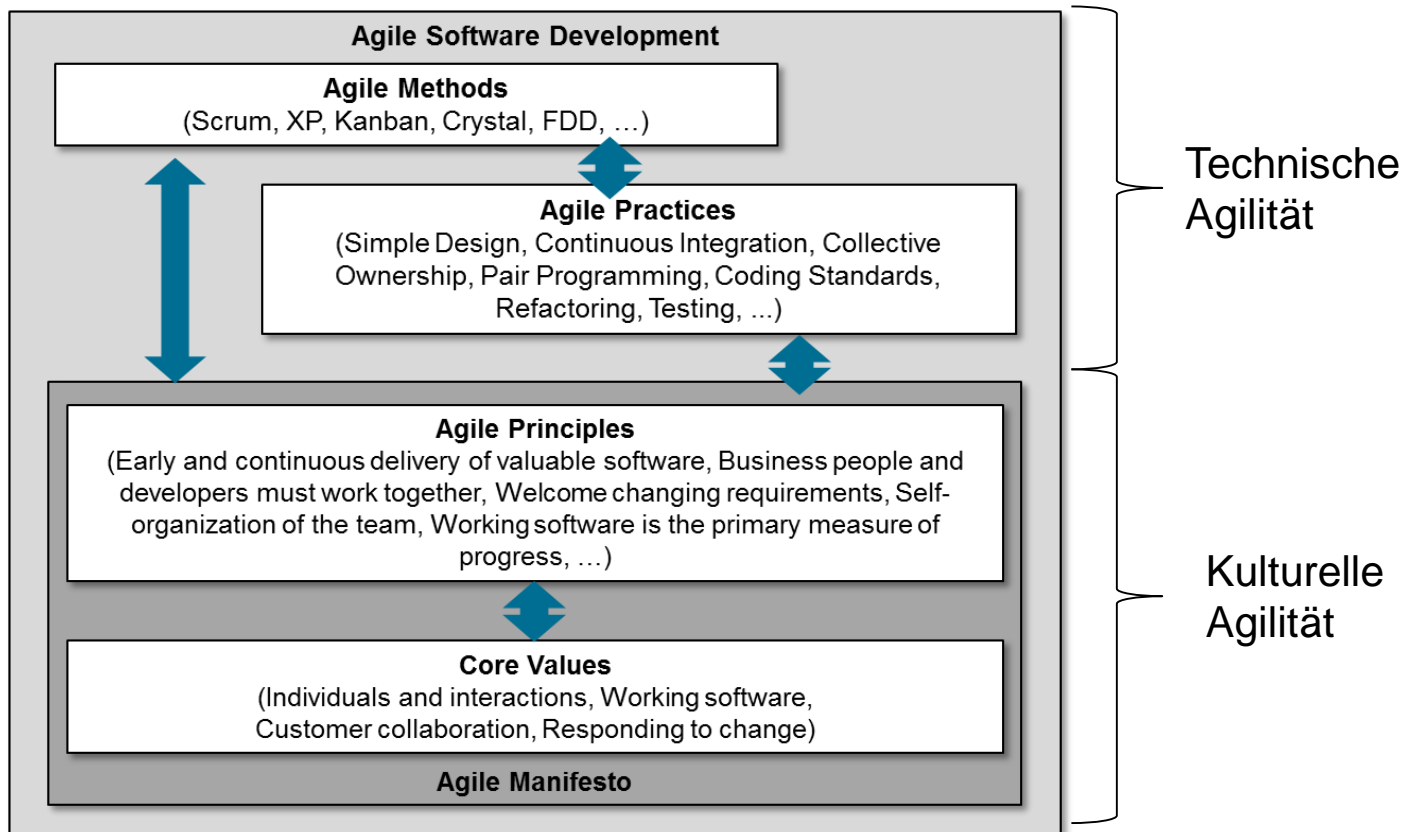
Agile Software Development

Agile Methods
(Scrum, XP, Kanban, Crystal, FDD, …)

Agile Practices
(Simple Design, Continuous Integration, Collective Ownership, Pair Programming, Coding Standards, Refactoring, Testing, ...)

Agile Principles
(Early and continuous delivery of valuable software, Business people and developers must work together, Welcome changing requirements, Self-organization of the team, Working software is the primary measure of progress, …)

Core Values
(Individuals and interactions, Working software, Customer collaboration, Responding to change)

Agile Manifesto

Technische Agilität

Kulturelle Agilität